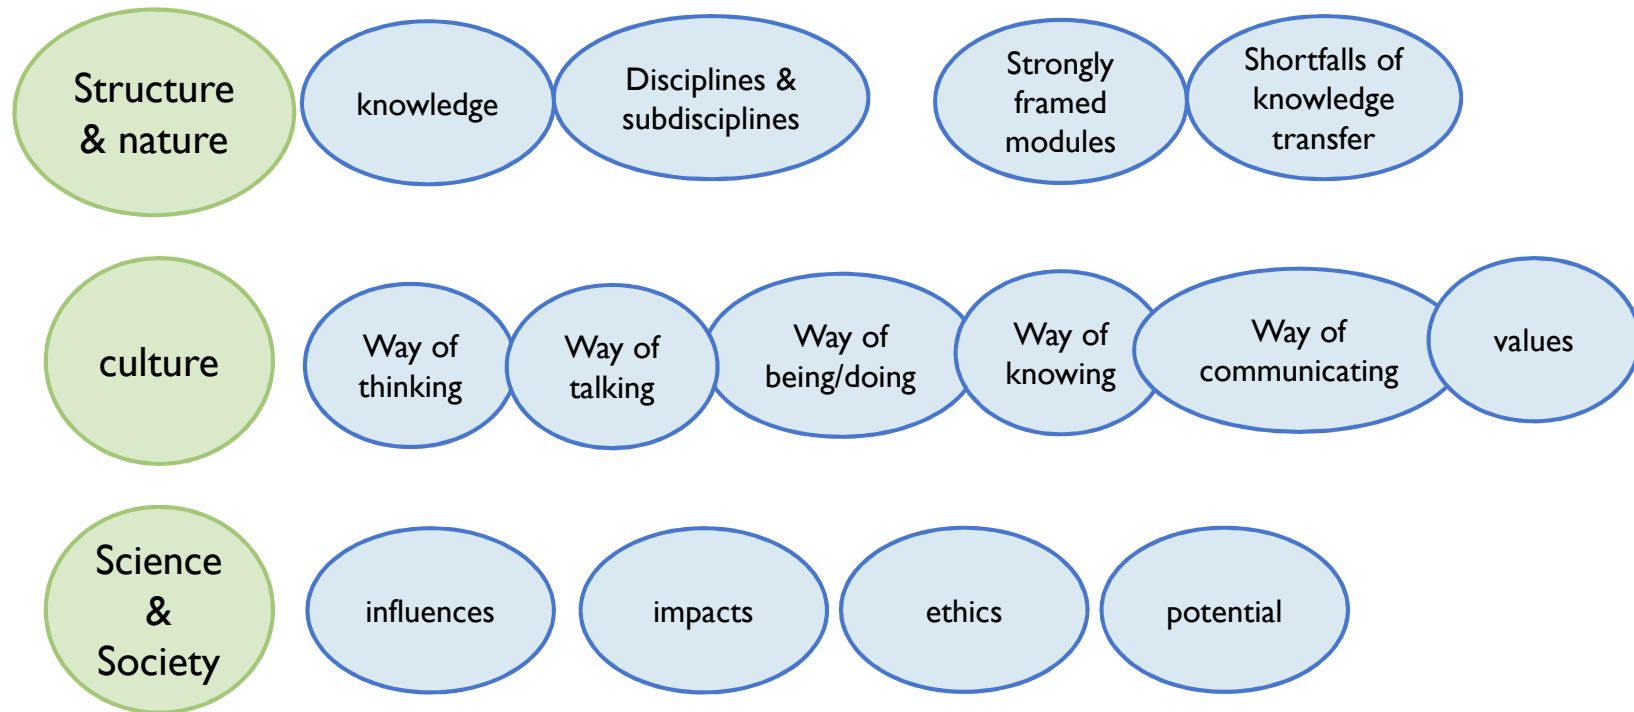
Structure & nature

knowledge

Disciplines & subdisciplines

Strongly framed modules

Shortfalls of knowledge transfer

culture

Way of thinking

Way of talking

Way of being/doing

Way of knowing

Way of communicating

values

Science & Society

influences

impacts

ethics

potential